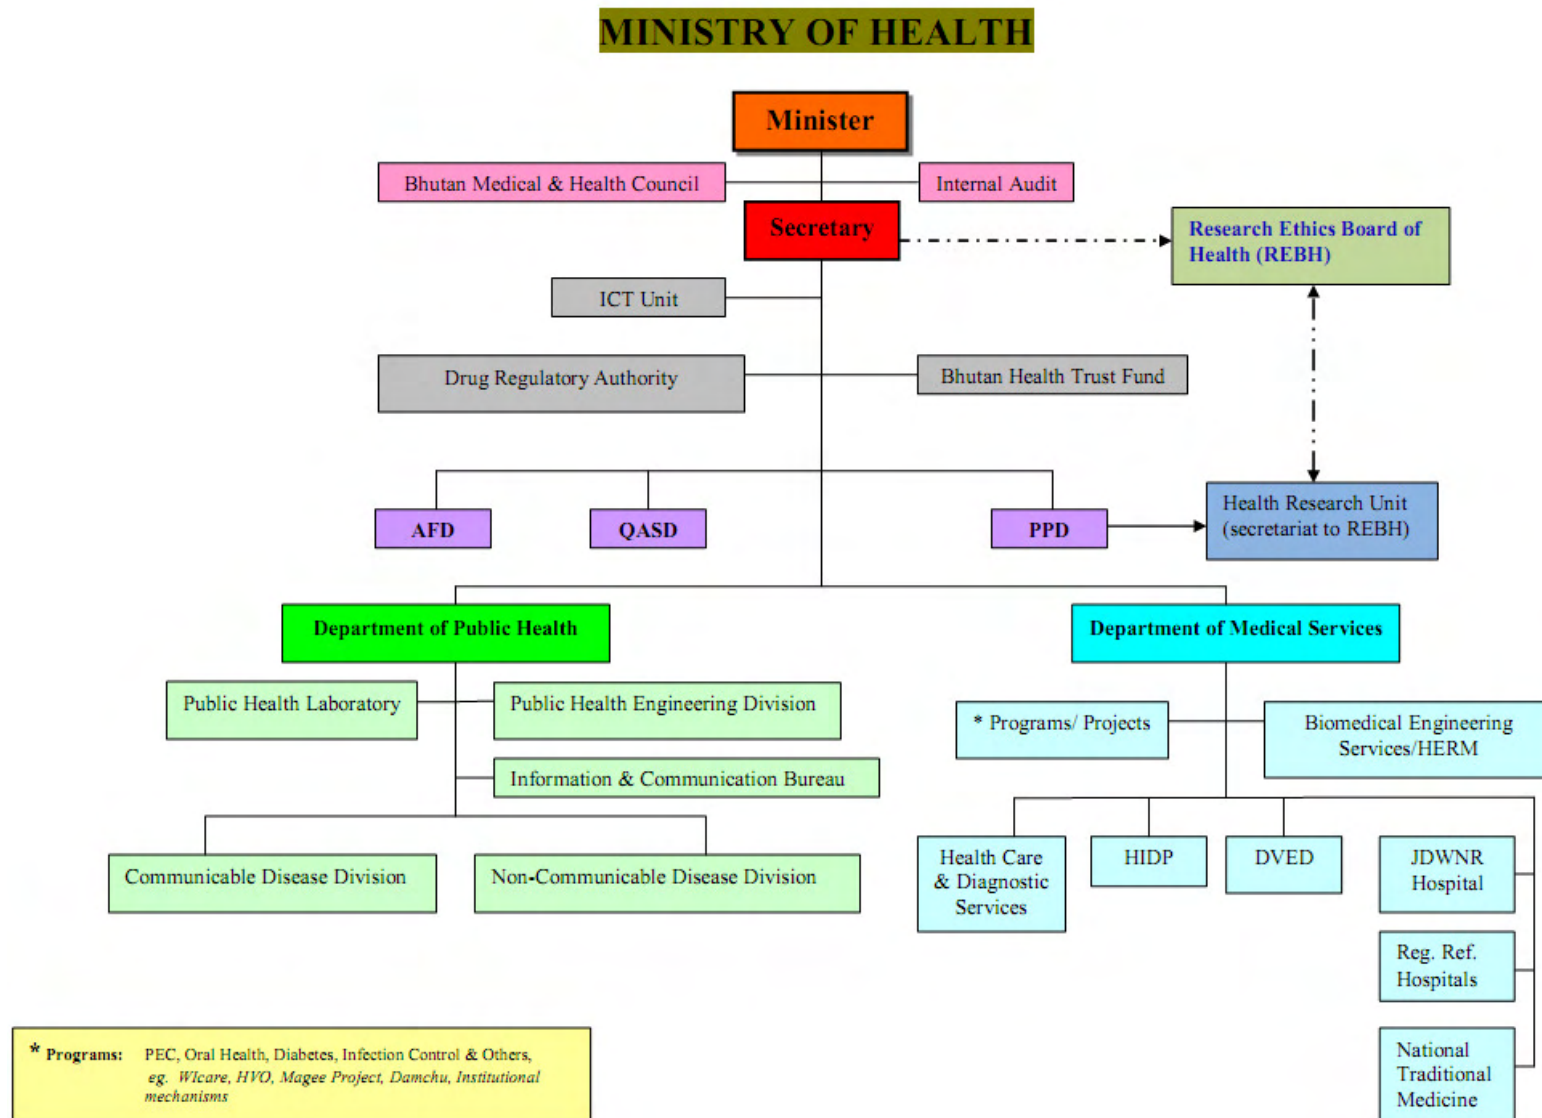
MINISTRY OF HEALTH

Minister

Bhutan Medical & Health Council

Internal Audit

Secretary

Research Ethics Board of Health (REBH)

ICT Unit

Drug Regulatory Authority

Bhutan Health Trust Fund

AFD

QASD

PPD

Health Research Unit (secretariat to REBH)

Department of Public Health

Department of Medical Services

Public Health Laboratory

Public Health Engineering Division

Information & Communication Bureau

Communicable Disease Division

Non-Communicable Disease Division

* Programs/ Projects

Biomedical Engineering Services/HERM

Health Care & Diagnostic Services

HIDP

DVED

JDWNR Hospital

Reg. Ref. Hospitals

National Traditional Medicine

* Programs: PEC, Oral Health, Diabetes, Infection Control & Others, eg. WIcare, HVO, Magee Project, Damchu, Institutional mechanisms